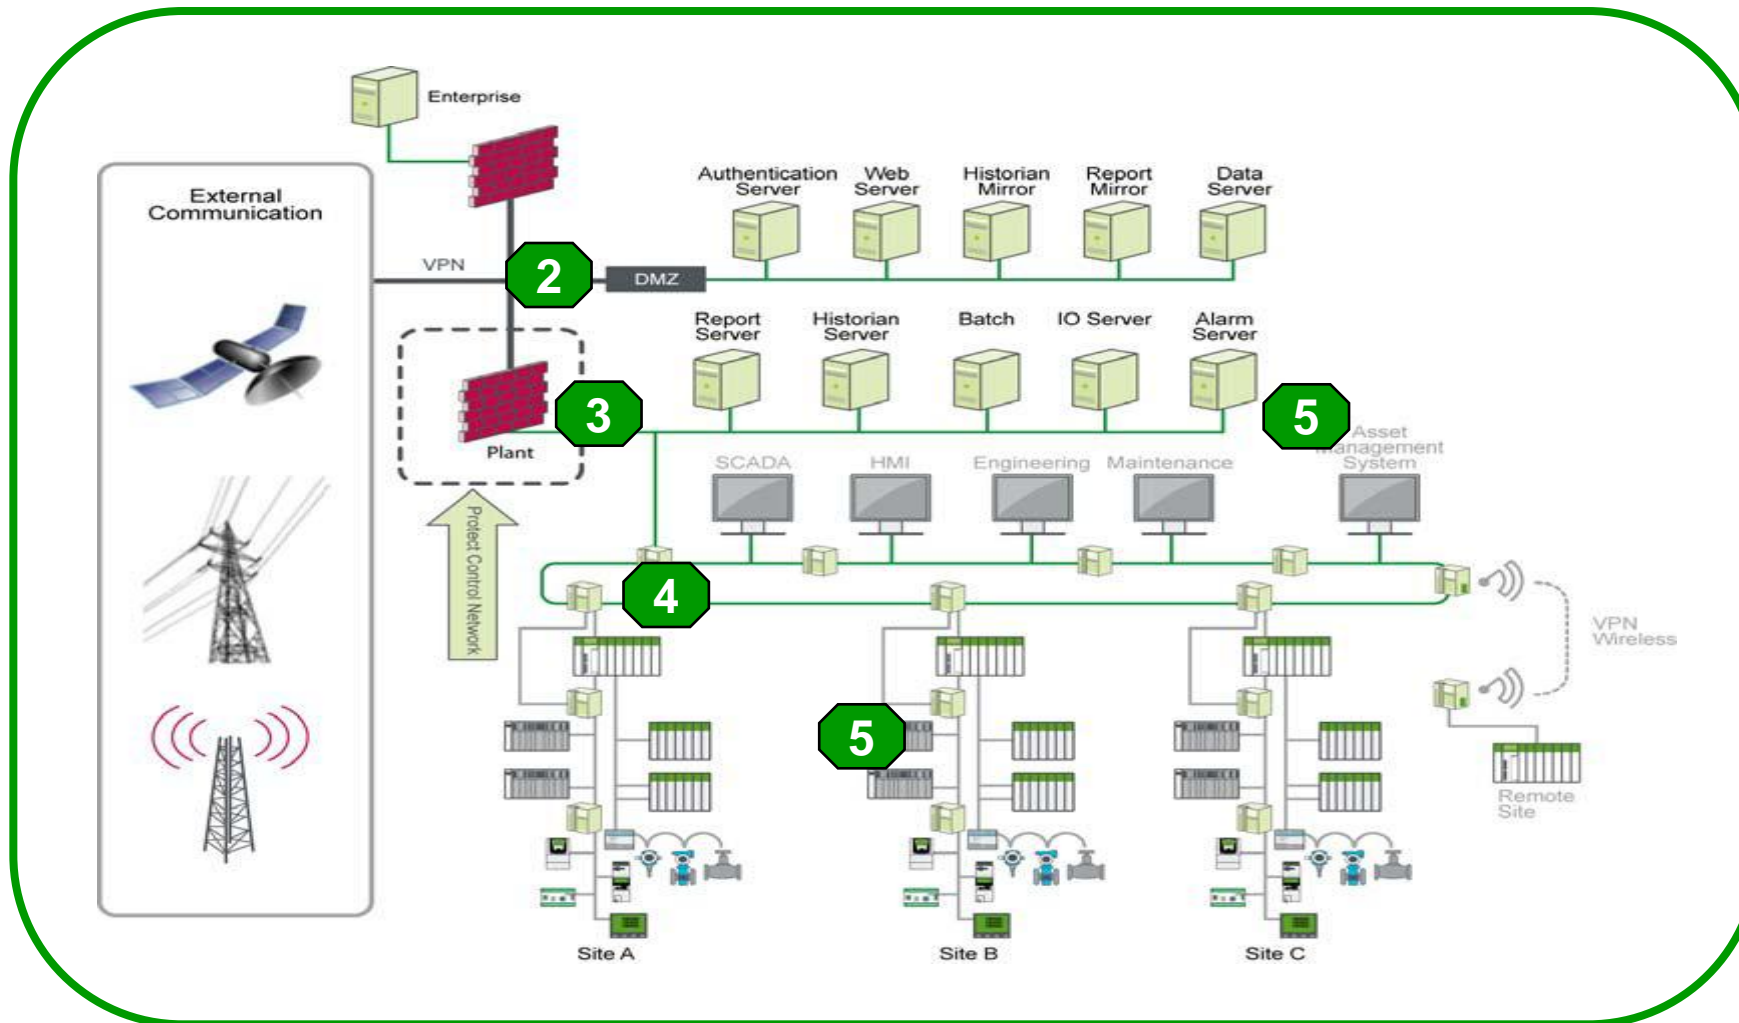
Enterprise

External Communication

VPN

2

DMZ

Authentication Server

Web Server

Historian Mirror

Report Mirror

Data Server

Report Server

Historian Server

Batch

IO Server

Alarm Server

3

Plant

5

Asset Management System

SCADA

HMI

Engineering

Maintenance

Protect Control Network

4

VPN Wireless

5

Remote Site

Site A

Site B

Site C